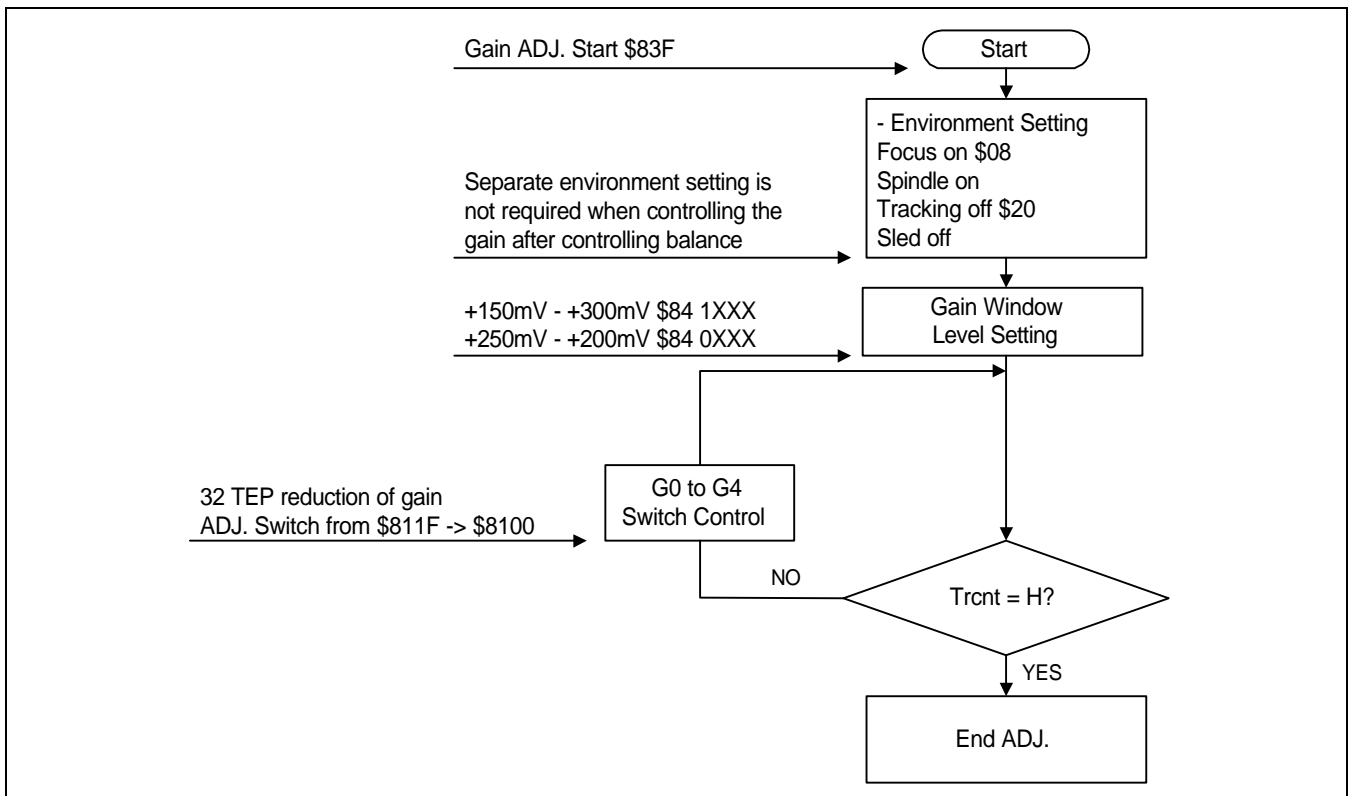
Gain ADJ. Start \$83F

Start

- Environment Setting
Focus on \$08
Spindle on
Tracking off \$20
Sled off

Separate environment setting is not required when controlling the gain after controlling balance

+150mV - +300mV \$84 1XXX
+250mV - +200mV \$84 0XXX

Gain Window Level Setting

32 TEP reduction of gain ADJ. Switch from \$811F -> \$8100

G0 to G4 Switch Control

NO

Trcnt = H?

YES

End ADJ.